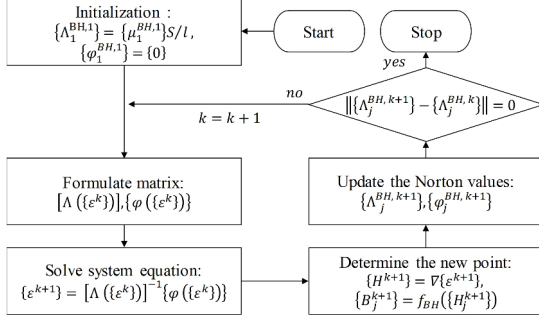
Initialization :
$\{\Lambda_1^{BH,1}\} = \{\mu_1^{BH,1}\}S/l$,
$\{\varphi_1^{BH,1}\} = \{0\}$

Start

Stop

yes

no

$\left\|\{\Lambda_j^{BH,k+1}\} - \{\Lambda_j^{BH,k}\}\right\| = 0$

$k = k + 1$

Formulate matrix:
$[\Lambda(\{\varepsilon^k\})], \{\varphi(\{\varepsilon^k\})\}$

Update the Norton values:
$\{\Lambda_j^{BH,k+1}\}, \{\varphi_j^{BH,k+1}\}$

Solve system equation:
$\{\varepsilon^{k+1}\} = [\Lambda(\{\varepsilon^k\})]^{-1}\{\varphi(\{\varepsilon^k\})\}$

Determine the new point:
$\{H^{k+1}\} = \nabla\{\varepsilon^{k+1}\}$,
$\{B_j^{k+1}\} = f_{BH}(\{H_j^{k+1}\})$